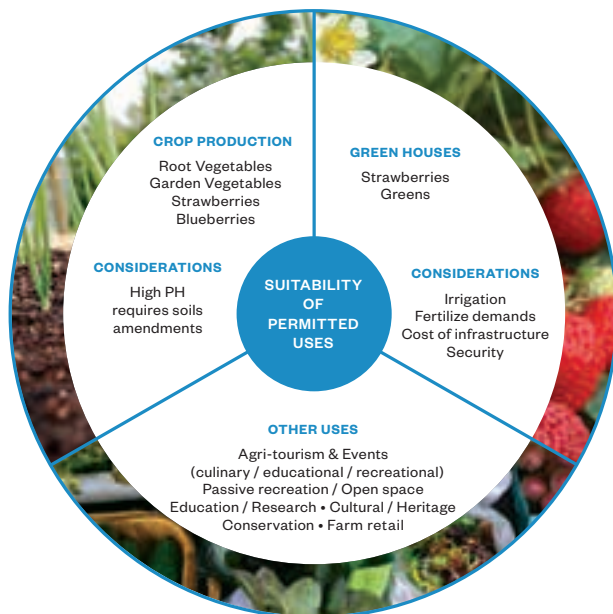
CROP PRODUCTION
Root Vegetables
Garden Vegetables
Strawberries
Blueberries

CONSIDERATIONS
High PH requires soils amendments

GREEN HOUSES
Strawberries
Greens

CONSIDERATIONS
Irrigation
Fertilize demands
Cost of infrastructure
Security

SUITABILITY OF PERMITTED USES

OTHER USES
Agri-tourism & Events
(culinary / educational / recreational)
Passive recreation / Open space
Education / Research • Cultural / Heritage
Conservation • Farm retail